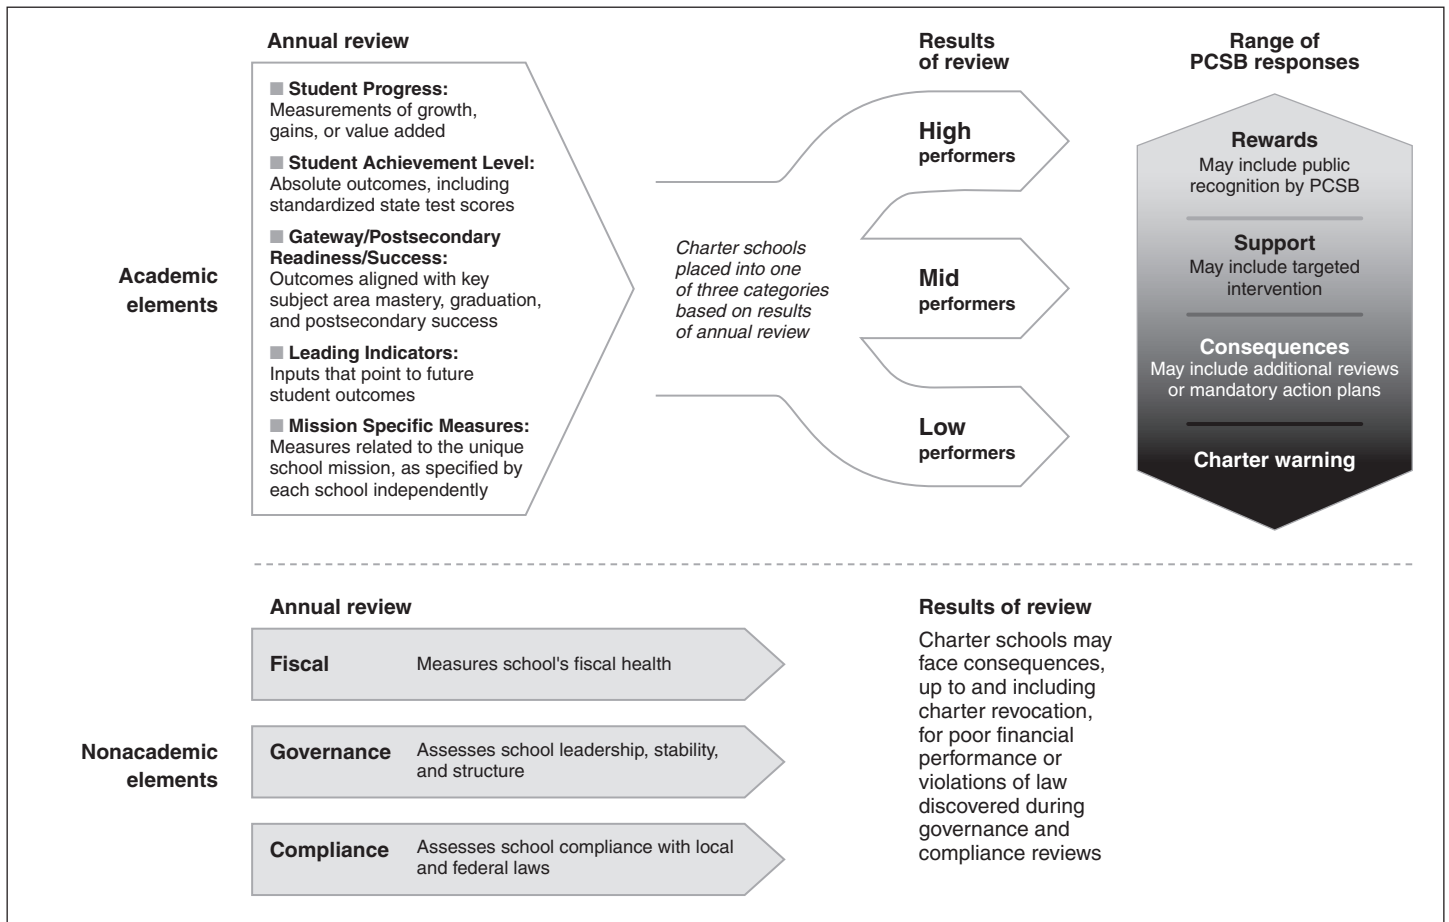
Academic elements

Annual review

Student Progress: Measurements of growth, gains, or value added

Student Achievement Level: Absolute outcomes, including standardized state test scores

Gateway/Postsecondary Readiness/Success: Outcomes aligned with key subject area mastery, graduation, and postsecondary success

Leading Indicators: Inputs that point to future student outcomes

Mission Specific Measures: Measures related to the unique school mission, as specified by each school independently

Charter schools placed into one of three categories based on results of annual review

Results of review

High performers

Mid performers

Low performers

Range of PCSB responses

Rewards
May include public recognition by PCSB

Support
May include targeted intervention

Consequences
May include additional reviews or mandatory action plans

Charter warning

Nonacademic elements

Annual review

Fiscal — Measures school's fiscal health

Governance — Assesses school leadership, stability, and structure

Compliance — Assesses school compliance with local and federal laws

Results of review

Charter schools may face consequences, up to and including charter revocation, for poor financial performance or violations of law discovered during governance and compliance reviews